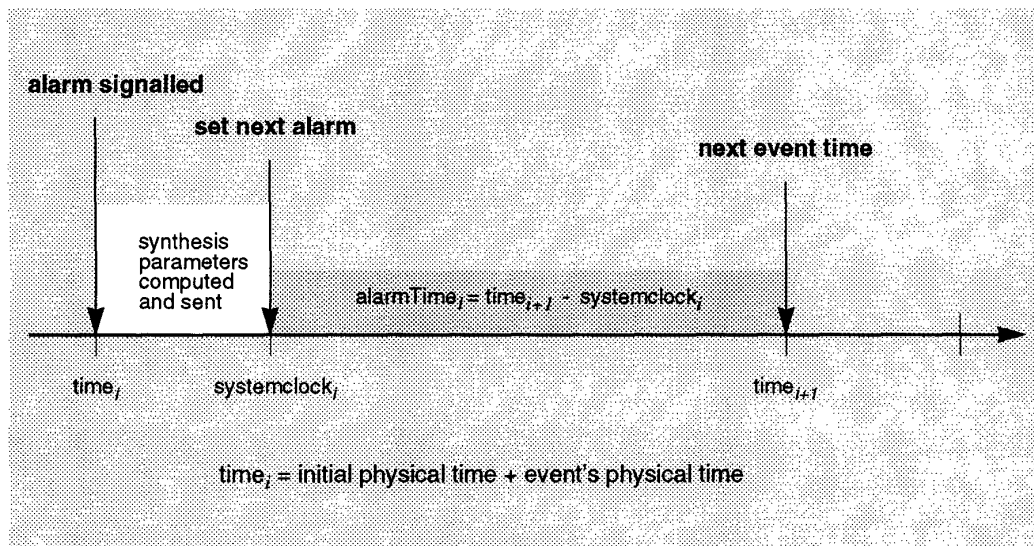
alarm signalled

set next alarm

next event time

synthesis parameters computed and sent

$\text{alarmTime}_i = \text{time}_{i+1} - \text{systemclock}_i$

$\text{time}_i$

$\text{systemclock}_i$

$\text{time}_{i+1}$

$\text{time}_i$ = initial physical time + event's physical time